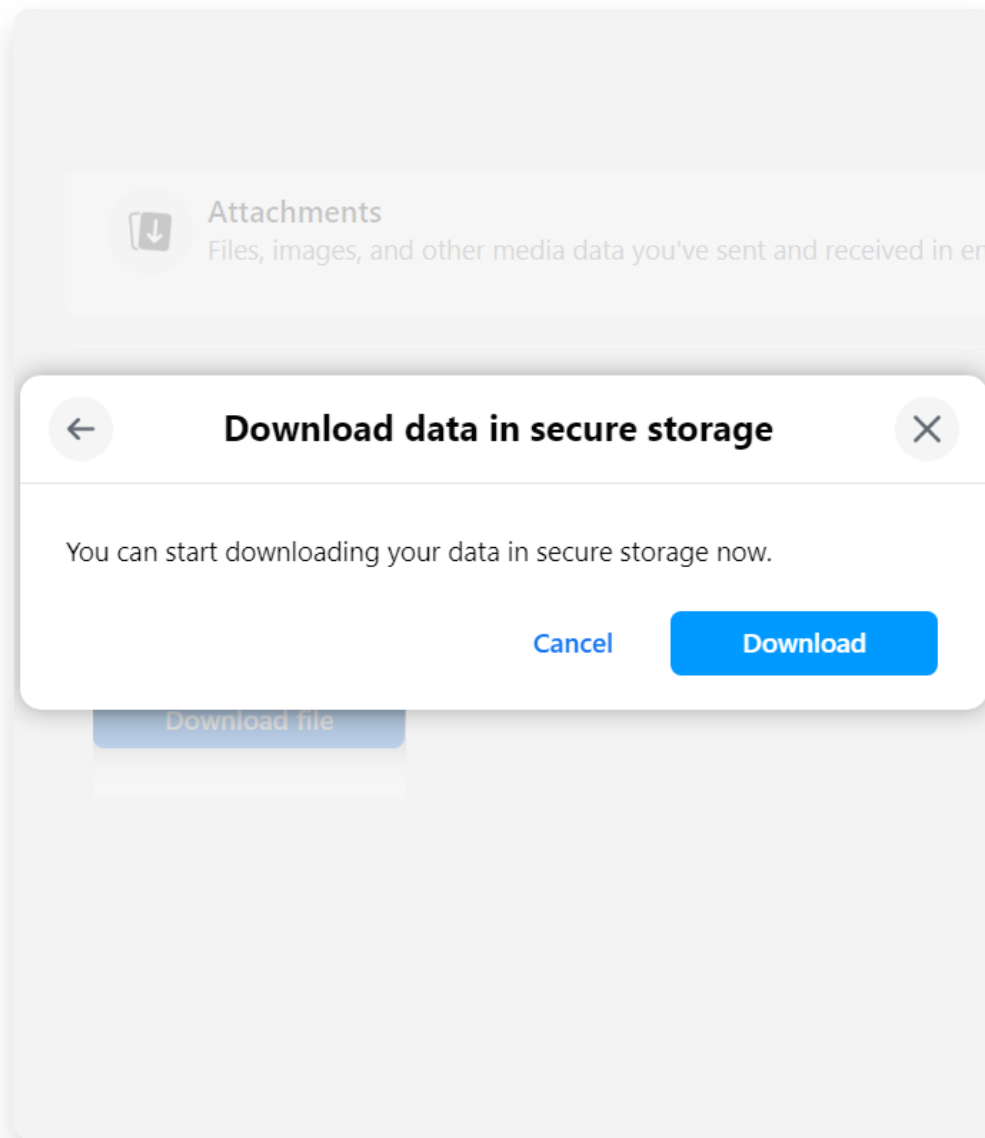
Attachments
Files, images, and other media data you've sent and received in en

Download data in secure storage

You can start downloading your data in secure storage now.

Cancel
Download

Download file